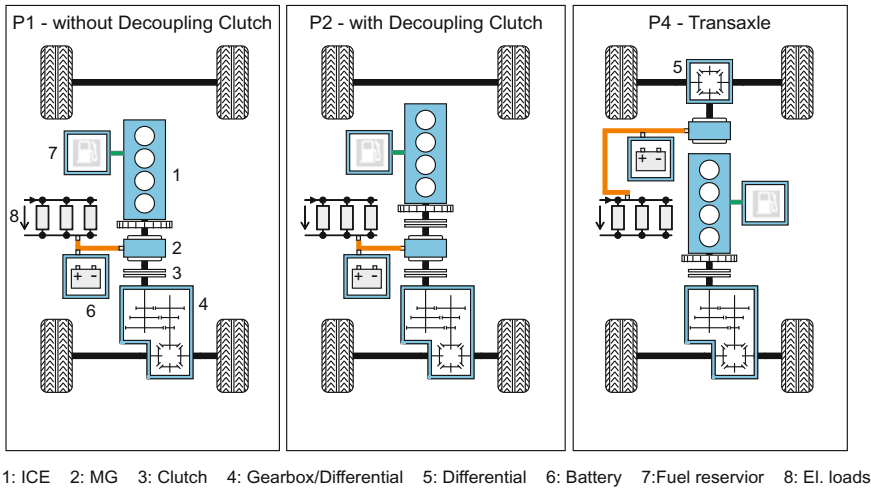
P1 - without Decoupling Clutch

7

1

8

2

3

6

4

P2 - with Decoupling Clutch

P4 - Transaxle

5

1: ICE 2: MG 3: Clutch 4: Gearbox/Differential 5: Differential 6: Battery 7:Fuel reservior 8: El. loads